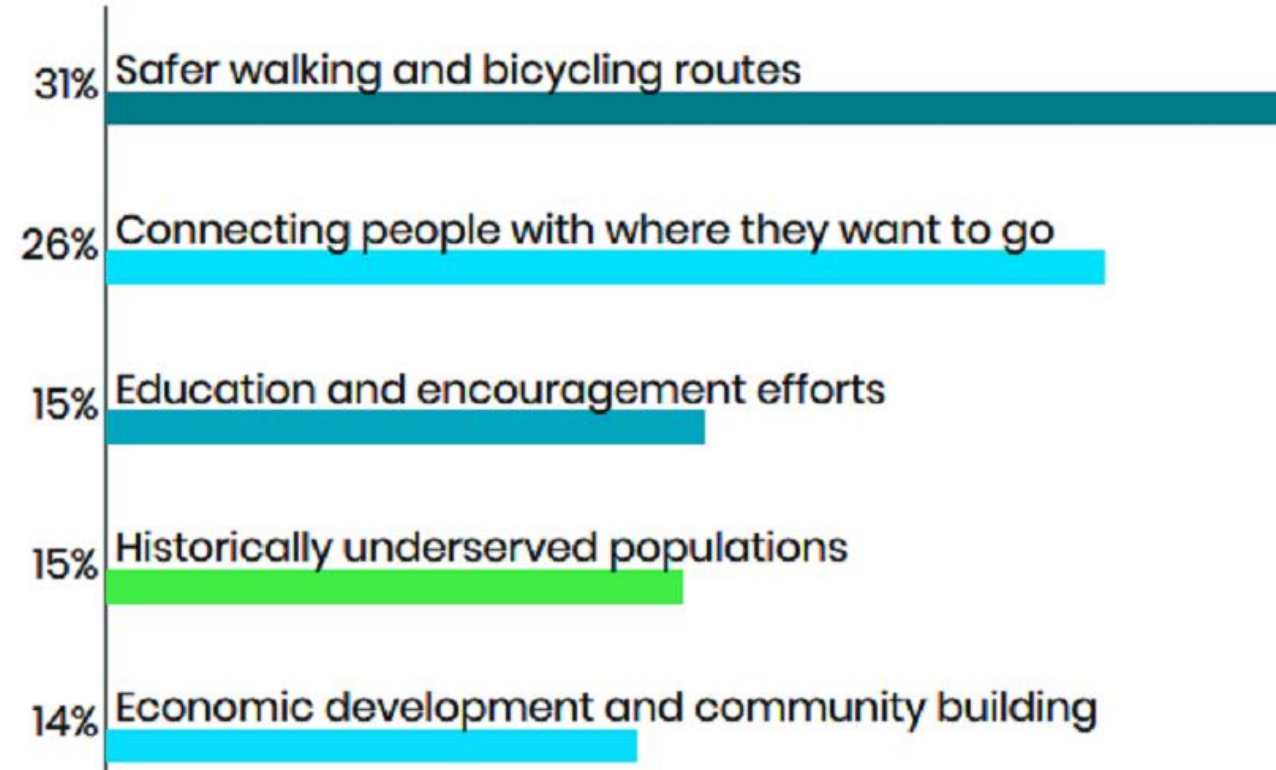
31% Safer walking and bicycling routes

26% Connecting people with where they want to go

15% Education and encouragement efforts

15% Historically underserved populations

14% Economic development and community building